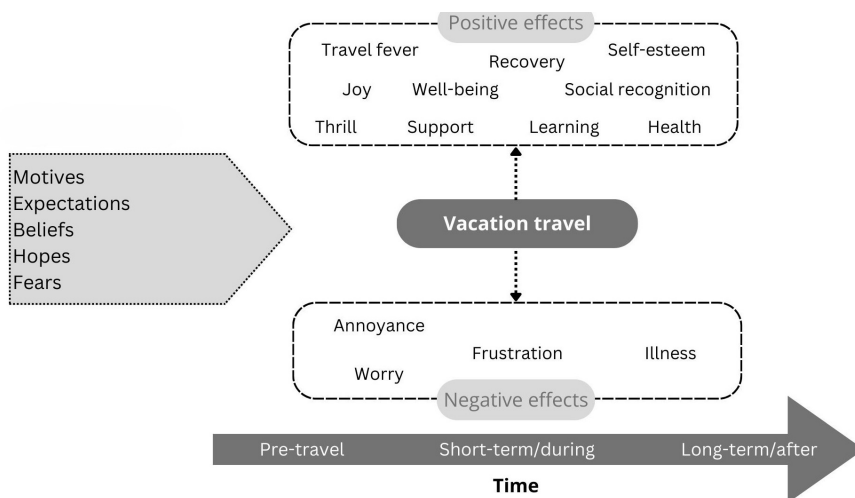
Positive effects

Travel fever
Recovery
Self-esteem
Joy
Well-being
Social recognition
Thrill
Support
Learning
Health

Motives
Expectations
Beliefs
Hopes
Fears

Vacation travel

Annoyance
Frustration
Illness
Worry

Negative effects

Pre-travel
Short-term/during
Long-term/after

Time